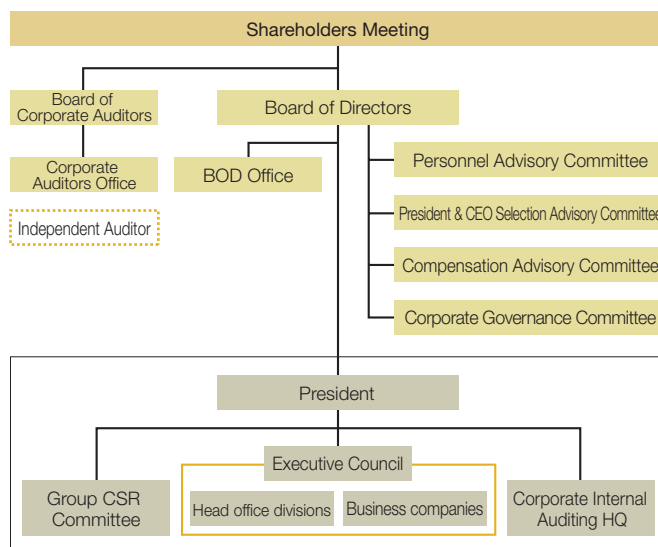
Shareholders Meeting

Board of Corporate Auditors

Board of Directors

Corporate Auditors Office

BOD Office

Personnel Advisory Committee

President & CEO Selection Advisory Committee

Independent Auditor

Compensation Advisory Committee

Corporate Governance Committee

President

Executive Council

Group CSR Committee

Head office divisions

Business companies

Corporate Internal Auditing HQ